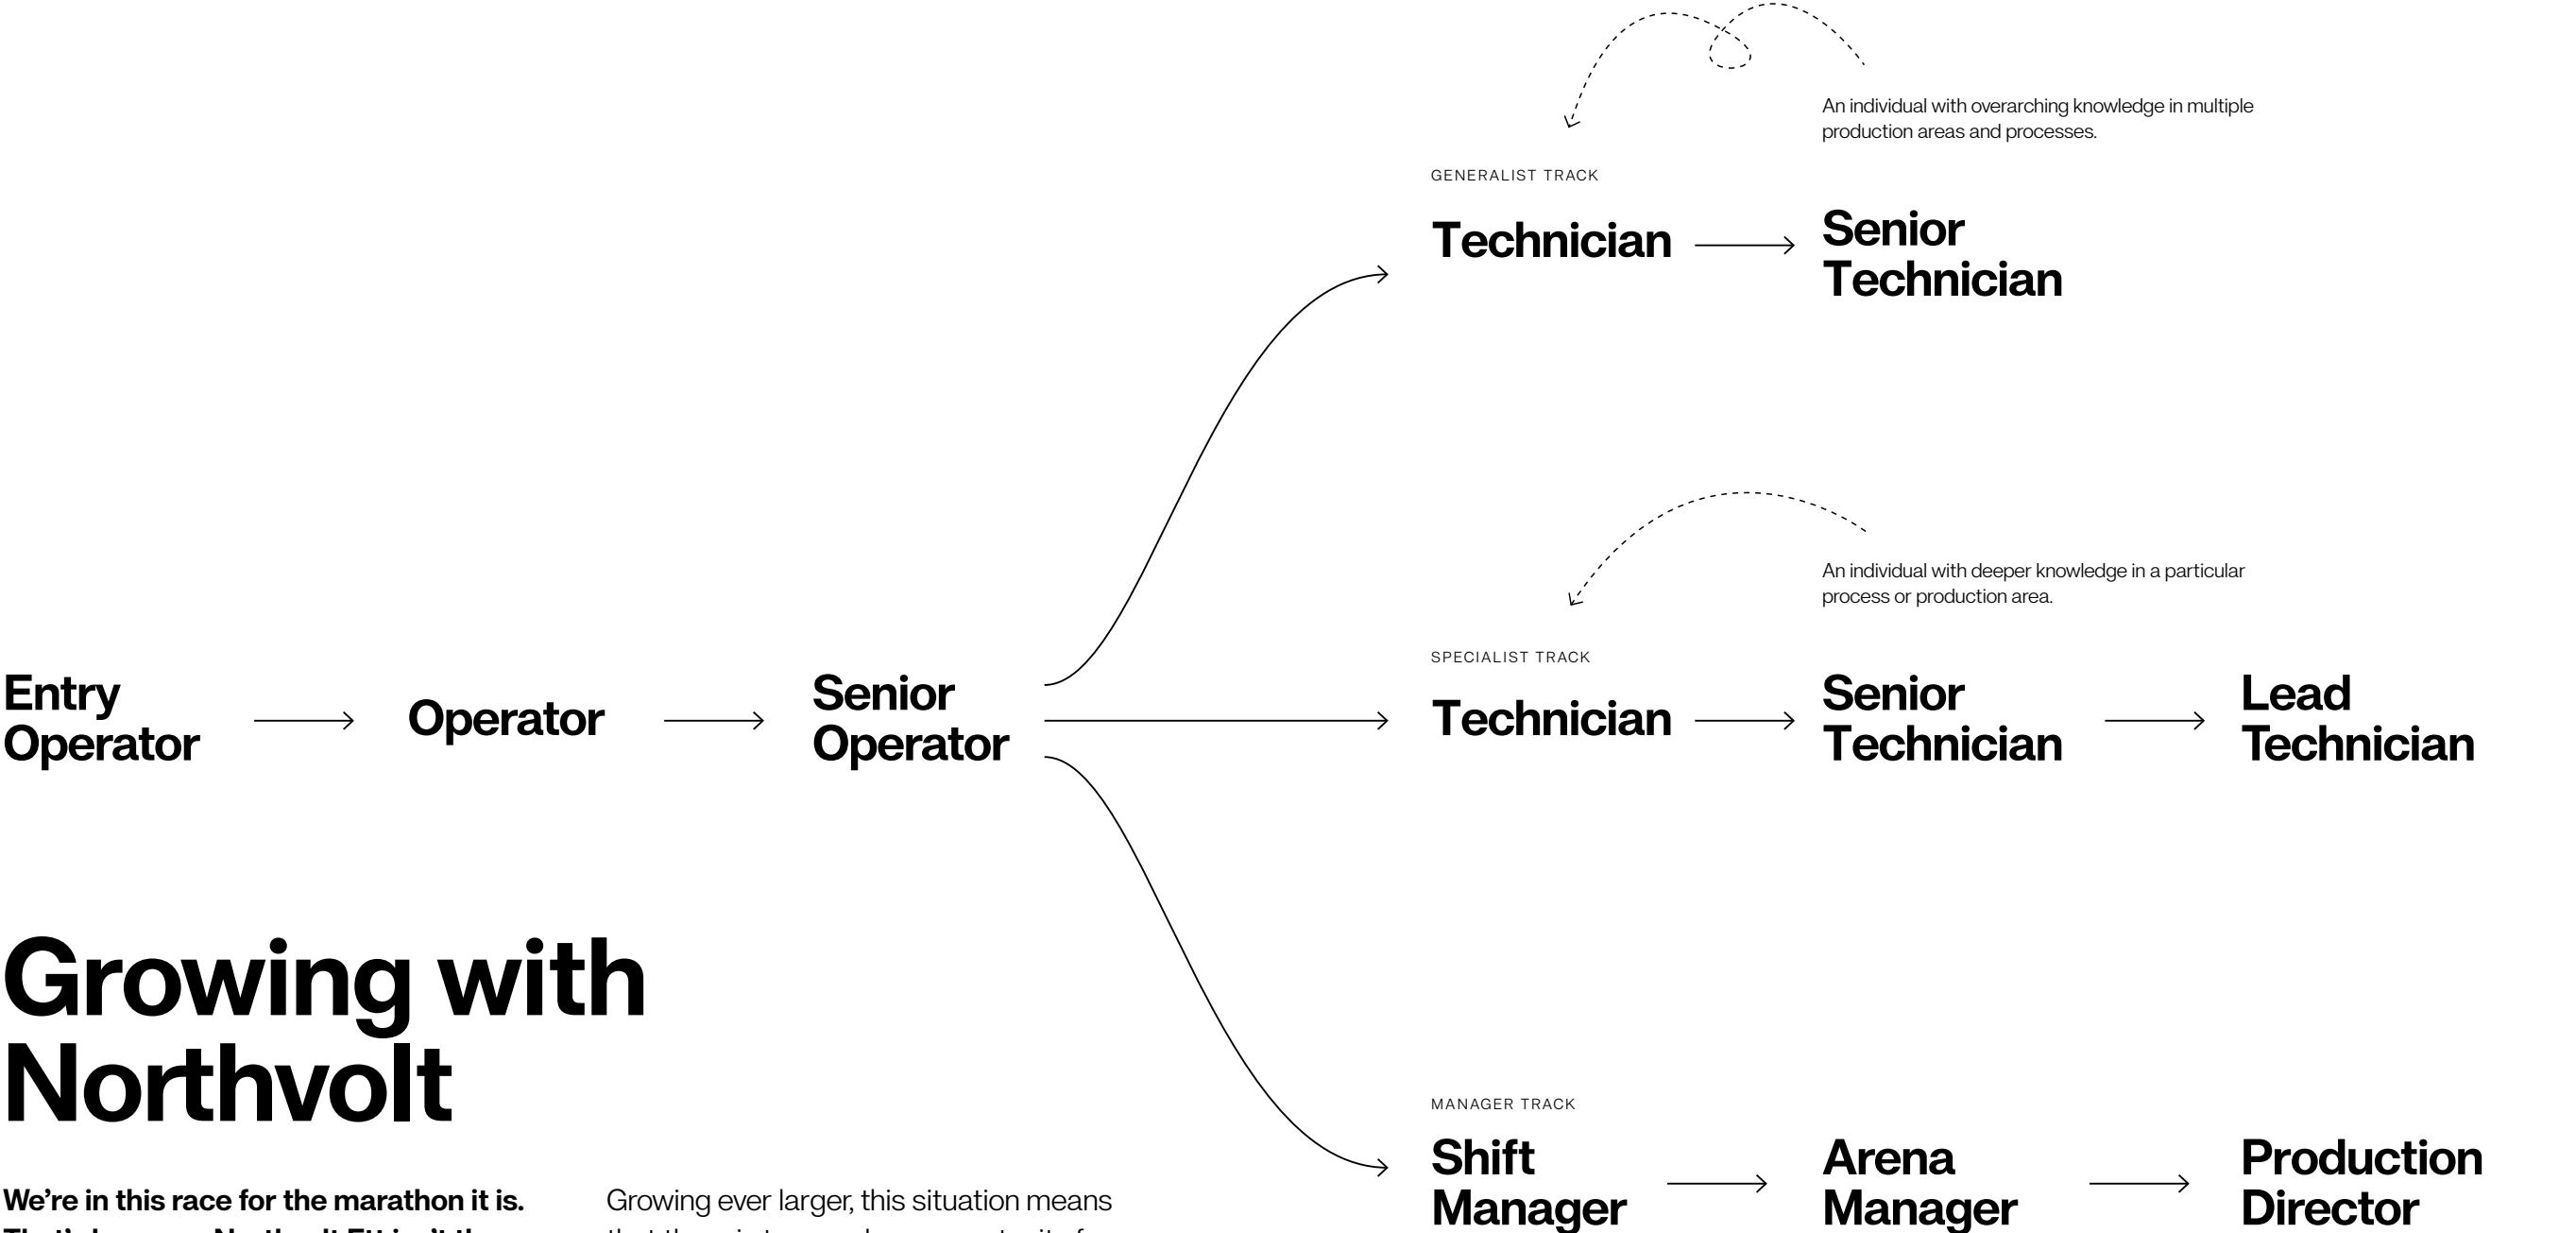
An individual with overarching knowledge in multiple production areas and processes.

GENERALIST TRACK

Technician → Senior Technician

An individual with deeper knowledge in a particular process or production area.

SPECIALIST TRACK

Entry Operator → Operator → Senior Operator → Technician → Senior Technician → Lead Technician

MANAGER TRACK

Shift Manager → Arena Manager → Production Director

Growing with Northvolt

We're in this race for the marathon it is. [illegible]

Growing ever larger, this situation means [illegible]